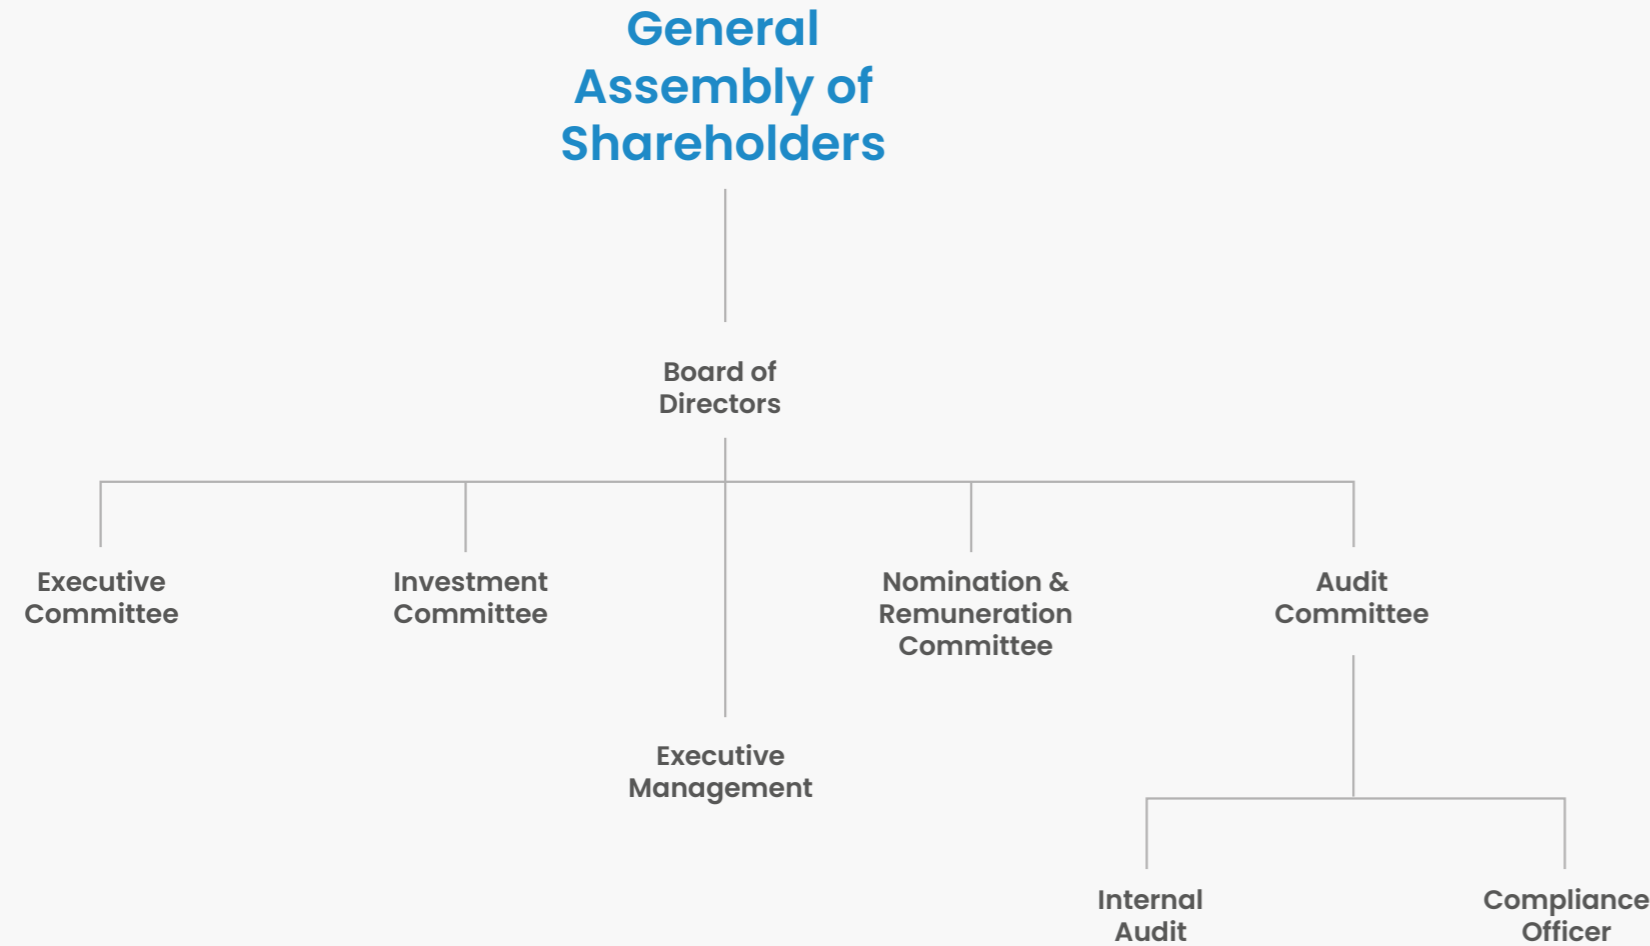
General Assembly of Shareholders

Board of Directors

Executive Committee

Investment Committee

Nomination & Remuneration Committee

Audit Committee

Executive Management

Internal Audit

Compliance Officer